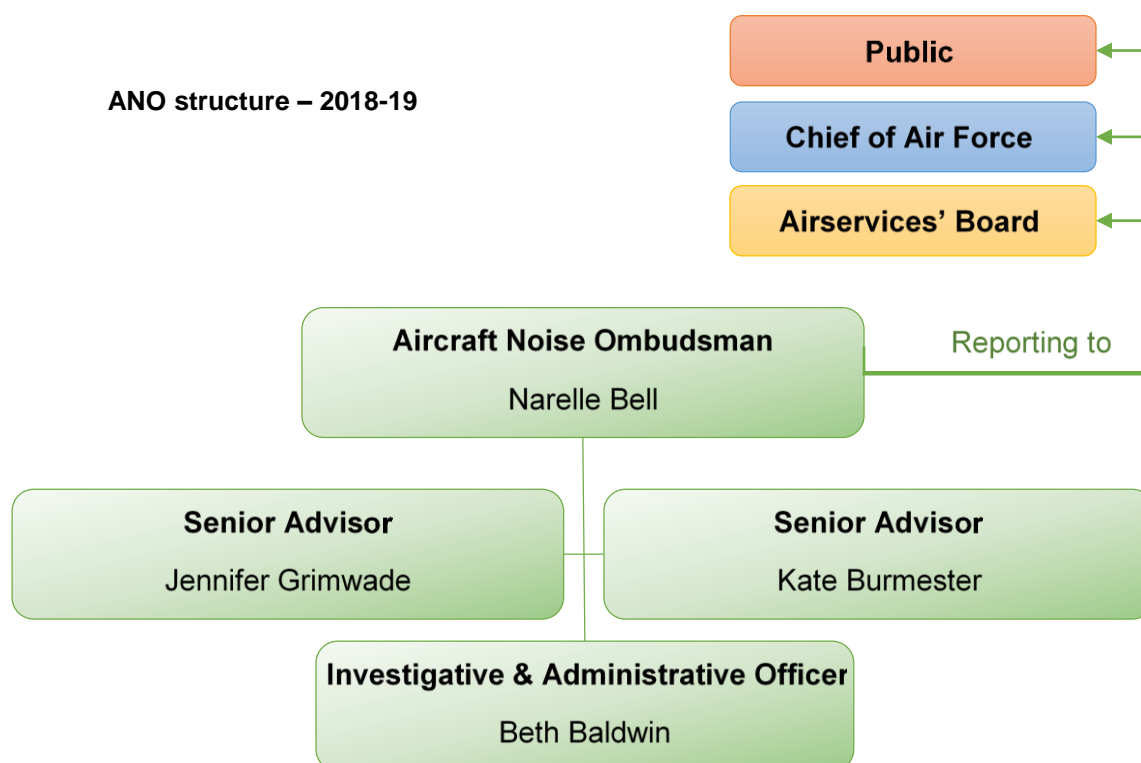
ANO structure – 2018-19

Public

Chief of Air Force

Airservices' Board

Aircraft Noise Ombudsman

Narelle Bell

Reporting to

Senior Advisor

Jennifer Grimwade

Senior Advisor

Kate Burmester

Investigative & Administrative Officer

Beth Baldwin